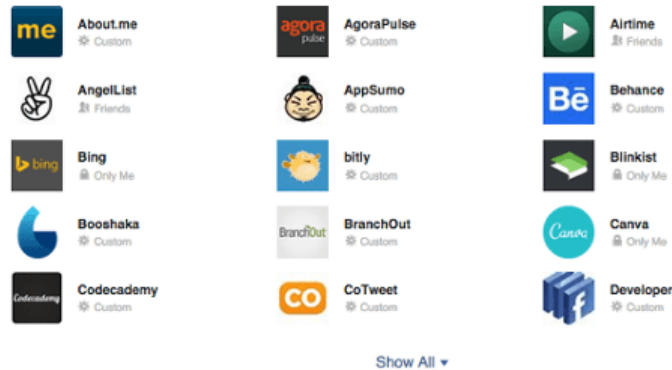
me About.me
Custom

agora pulse AgoraPulse
Custom

Airtime
Friends

AngelList
Friends

AppSumo
Custom

Bē Behance
Custom

bing Bing
Only Me

bitly
Custom

Blinkist
Only Me

Booshaka
Custom

BranchOut BranchOut
Custom

Canva Canva
Only Me

Codecademy Codecademy
Custom

CO CoTweet
Custom

Developer
Custom

Show All ▾